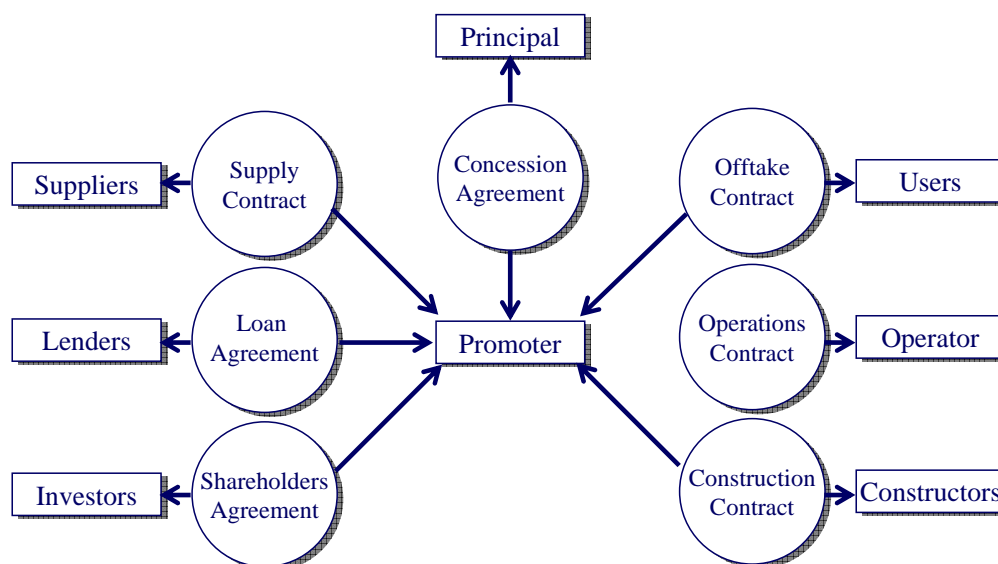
Principal

Concession Agreement

Suppliers

Supply Contract

Offtake Contract

Users

Lenders

Loan Agreement

Promoter

Operations Contract

Operator

Investors

Shareholders Agreement

Construction Contract

Constructors